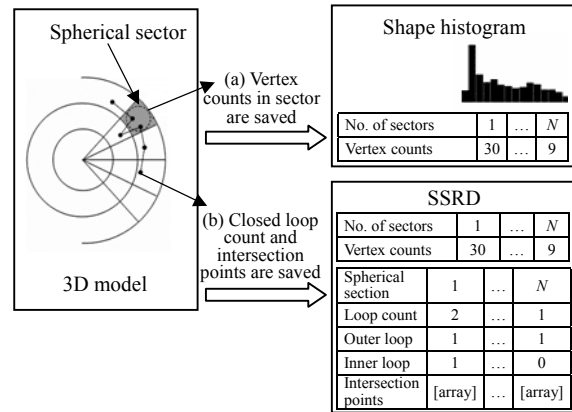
Spherical sector

3D model

(a) Vertex counts in sector are saved

(b) Closed loop count and intersection points are saved

Shape histogram

| No. of sectors | 1 | … | $N$ |
|---|---|---|---|
| Vertex counts | 30 | … | 9 |

SSRD

| No. of sectors | 1 | … | $N$ |
|---|---|---|---|
| Vertex counts | 30 | … | 9 |

| Spherical section | 1 | … | $N$ |
|---|---|---|---|
| Loop count | 2 | … | 1 |
| Outer loop | 1 | … | 1 |
| Inner loop | 1 | … | 0 |
| Intersection points | [array] | … | [array] |